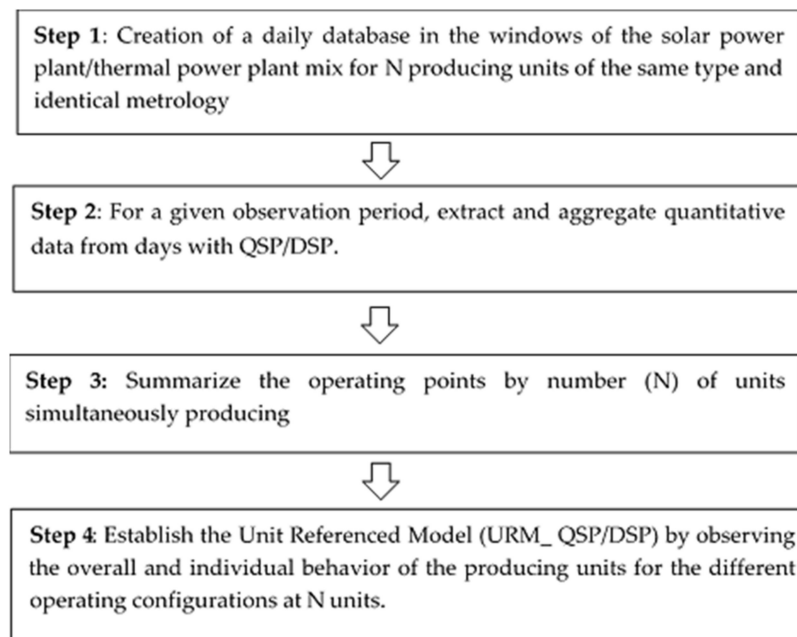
**Step 1**: Creation of a daily database in the windows of the solar power plant/thermal power plant mix for N producing units of the same type and identical metrology

**Step 2**: For a given observation period, extract and aggregate quantitative data from days with QSP/DSP.

**Step 3:** Summarize the operating points by number (N) of units simultaneously producing

**Step 4**: Establish the Unit Referenced Model (URM_ QSP/DSP) by observing the overall and individual behavior of the producing units for the different operating configurations at N units.